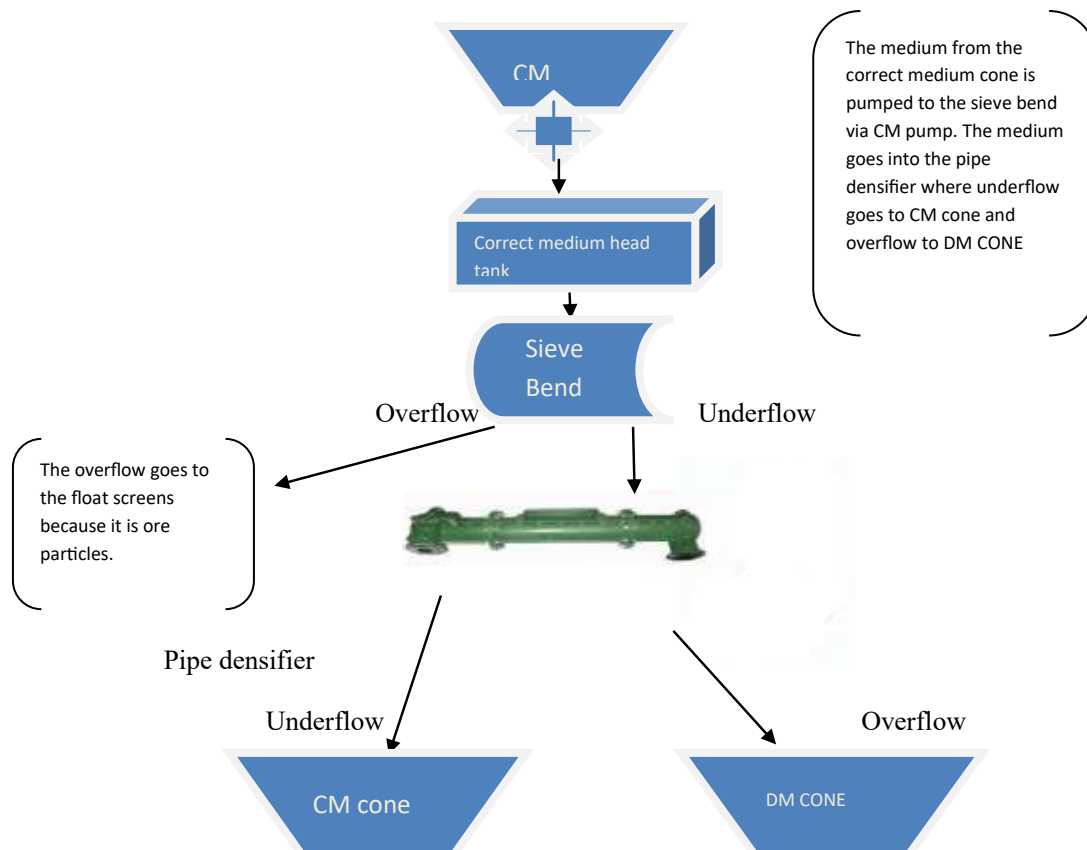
CM

The medium from the correct medium cone is pumped to the sieve bend via CM pump. The medium goes into the pipe densifier where underflow goes to CM cone and overflow to DM CONE

Correct medium head tank

Sieve Bend

Overflow

Underflow

The overflow goes to the float screens because it is ore particles.

Pipe densifier

Underflow

Overflow

CM cone

DM CONE